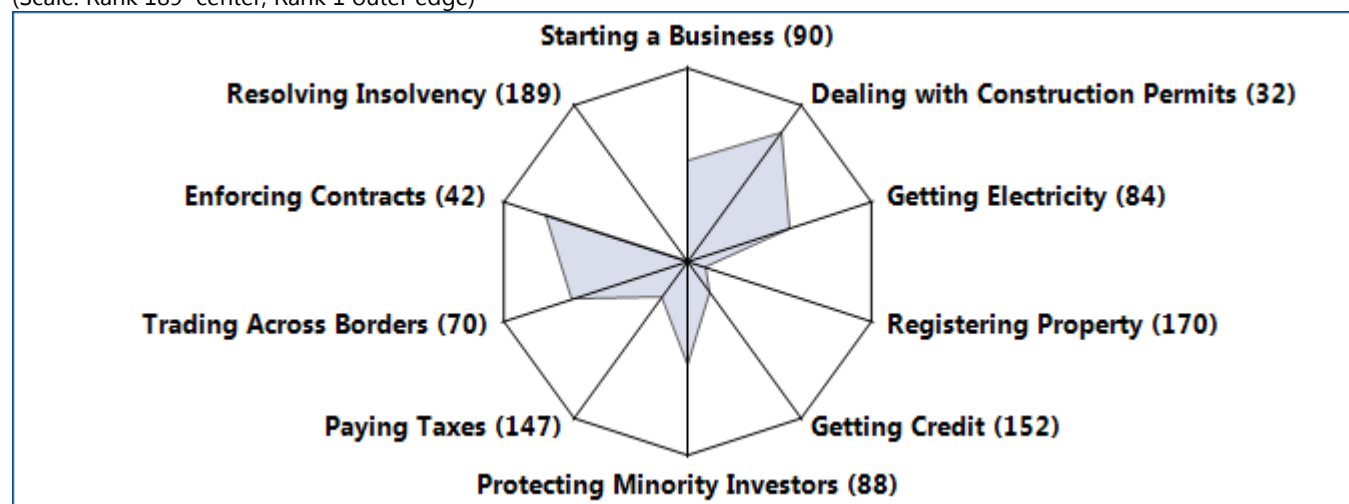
(Scale: Rank 189 center, Rank 1 outer edge)

Starting a Business (90)
Dealing with Construction Permits (32)
Resolving Insolvency (189)
Enforcing Contracts (42)
Getting Electricity (84)
Trading Across Borders (70)
Registering Property (170)
Paying Taxes (147)
Getting Credit (152)
Protecting Minority Investors (88)